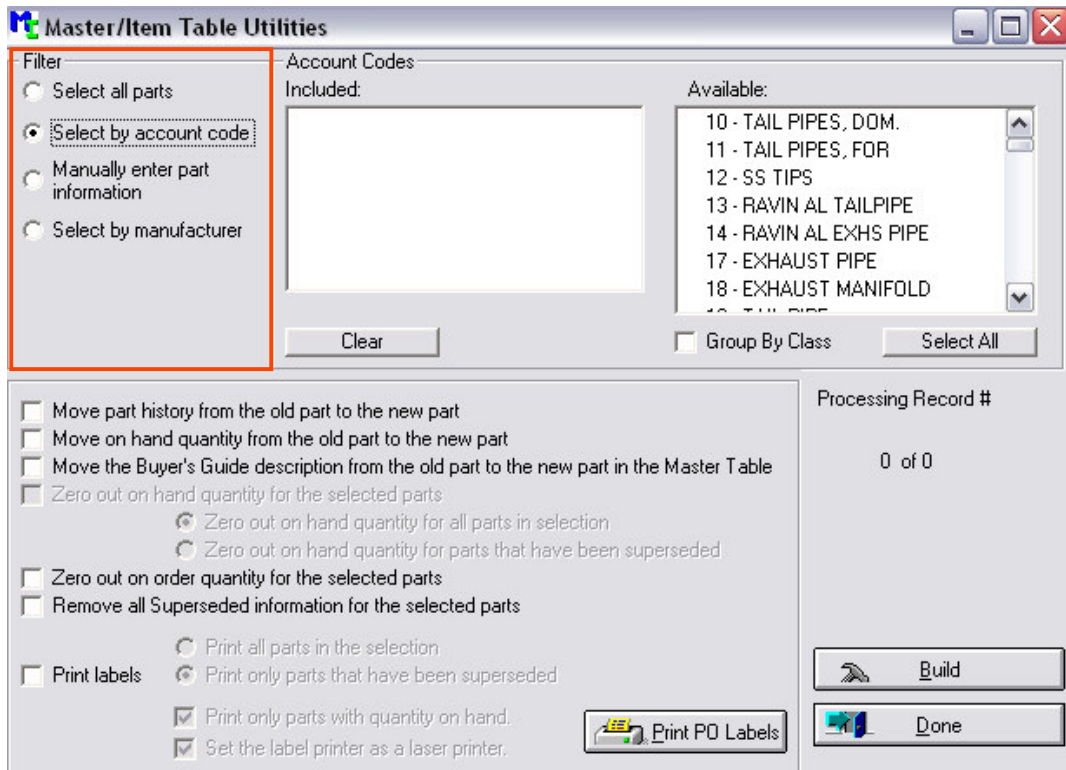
Master/Item Table Utilities

Filter
Select all parts
Select by account code
Manually enter part information
Select by manufacturer

Account Codes
Included:
Available:
10 - TAIL PIPES, DOM.
11 - TAIL PIPES, FOR
12 - SS TIPS
13 - RAVIN AL TAILPIPE
14 - RAVIN AL EXHS PIPE
17 - EXHAUST PIPE
18 - EXHAUST MANIFOLD
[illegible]

Clear
Group By Class
Select All

Move part history from the old part to the new part
Move on hand quantity from the old part to the new part
Move the Buyer's Guide description from the old part to the new part in the Master Table
Zero out on hand quantity for the selected parts
Zero out on hand quantity for all parts in selection
Zero out on hand quantity for parts that have been superseded
Zero out on order quantity for the selected parts
Remove all Superseded information for the selected parts
Print all parts in the selection
Print labels
Print only parts that have been superseded
Print only parts with quantity on hand.
Set the label printer as a laser printer.
Print PO Labels

Processing Record #
0 of 0

Build
Done